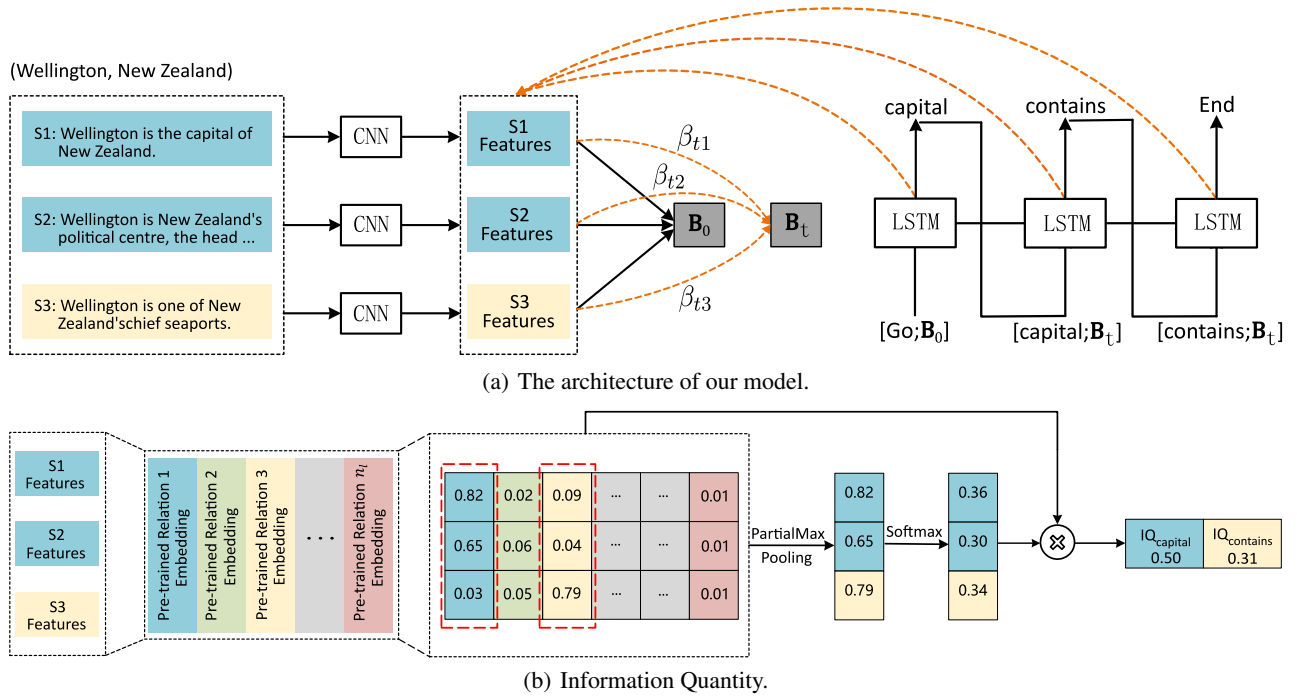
(Wellington, New Zealand)

S1: Wellington is the capital of New Zealand.

S2: Wellington is New Zealand's political centre, the head ...

S3: Wellington is one of New Zealand'schief seaports.

CNN

CNN

CNN

S1 Features

S2 Features

S3 Features

$\beta_{t1}$

$\beta_{t2}$

$\beta_{t3}$

$\mathbf{B}_0$

$\mathbf{B}_t$

capital

contains

End

LSTM

LSTM

LSTM

[Go;$\mathbf{B}_0$]

[capital;$\mathbf{B}_t$]

[contains;$\mathbf{B}_t$]

(a) The architecture of our model.

S1 Features

S2 Features

S3 Features

Pre-trained Relation 1 Embedding

Pre-trained Relation 2 Embedding

Pre-trained Relation 3 Embedding

...

Pre-trained Relation $n_l$ Embedding

| 0.82 | 0.02 | 0.09 | ... | ... | 0.01 |
|---|---|---|---|---|---|
| 0.65 | 0.06 | 0.04 | ... | ... | 0.01 |
| 0.03 | 0.05 | 0.79 | ... | ... | 0.01 |

PartialMax Pooling

| 0.82 |
|---|
| 0.65 |
| 0.79 |

Softmax

| 0.36 |
|---|
| 0.30 |
| 0.34 |

| IQ$_{capital}$ 0.50 | IQ$_{contains}$ 0.31 |
|---|---|

(b) Information Quantity.